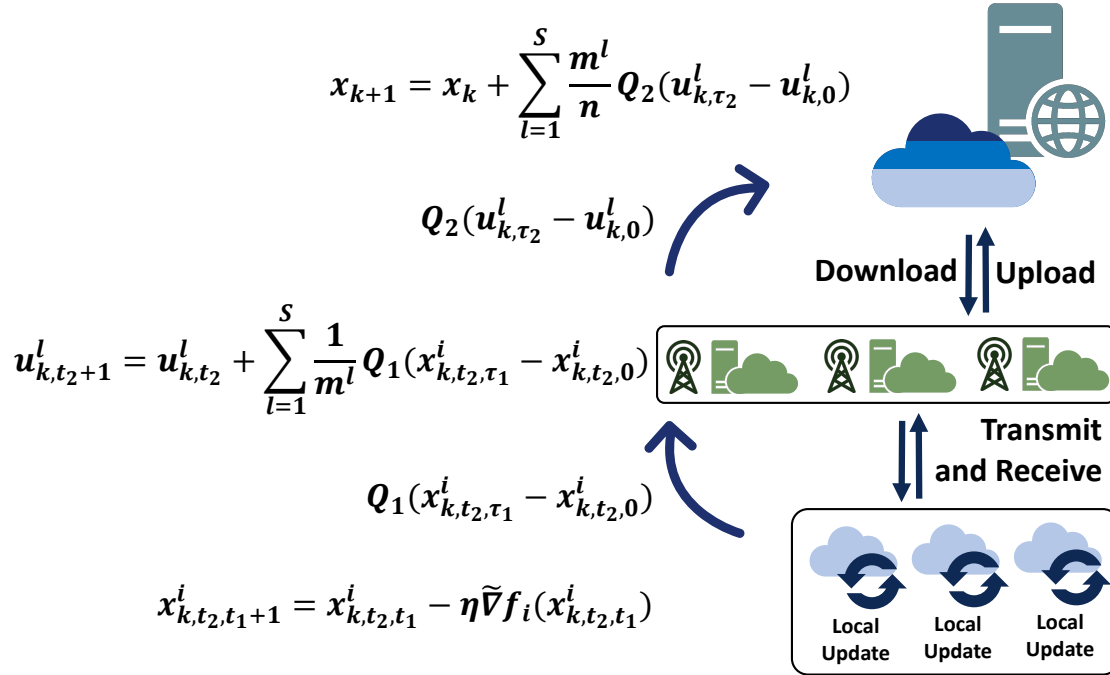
$x_{k+1} = x_k + \sum_{l=1}^{S} \frac{m^l}{n} Q_2(u^l_{k,\tau_2} - u^l_{k,0})$

$Q_2(u^l_{k,\tau_2} - u^l_{k,0})$

Download

Upload

$u^l_{k,t_2+1} = u^l_{k,t_2} + \sum_{l=1}^{S} \frac{1}{m^l} Q_1(x^i_{k,t_2,\tau_1} - x^i_{k,t_2,0})$

Transmit and Receive

$Q_1(x^i_{k,t_2,\tau_1} - x^i_{k,t_2,0})$

$x^i_{k,t_2,t_1+1} = x^i_{k,t_2,t_1} - \eta \widetilde{\nabla} f_i(x^i_{k,t_2,t_1})$

Local Update

Local Update

Local Update